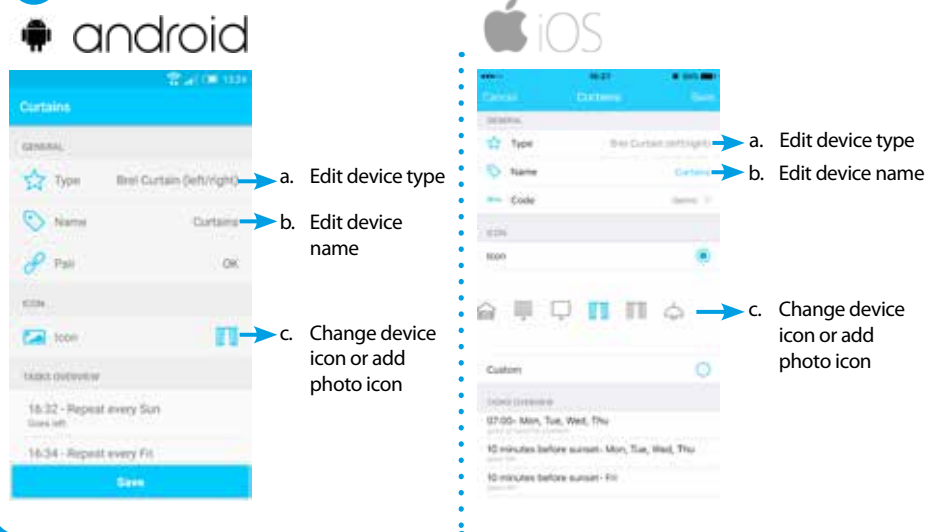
android

Curtains

GENERAL

Type Brel Curtain (left/right)

a. Edit device type

Name Curtains

b. Edit device name

Pair OK

ICON

Icon

c. Change device icon or add photo icon

TASKS OVERVIEW

16:32 - Repeat every Sun

16:34 - Repeat every Fri

Save

iOS

Cancel Curtains Save

GENERAL

Type Brel Curtain (left/right)

a. Edit device type

Name Curtains

b. Edit device name

Code

ICON

Icon

c. Change device icon or add photo icon

Custom

TASKS OVERVIEW

07:00 - Mon, Tue, Wed, Thu

10 minutes before sunset - Mon, Tue, Wed, Thu

10 minutes before sunset - Fri